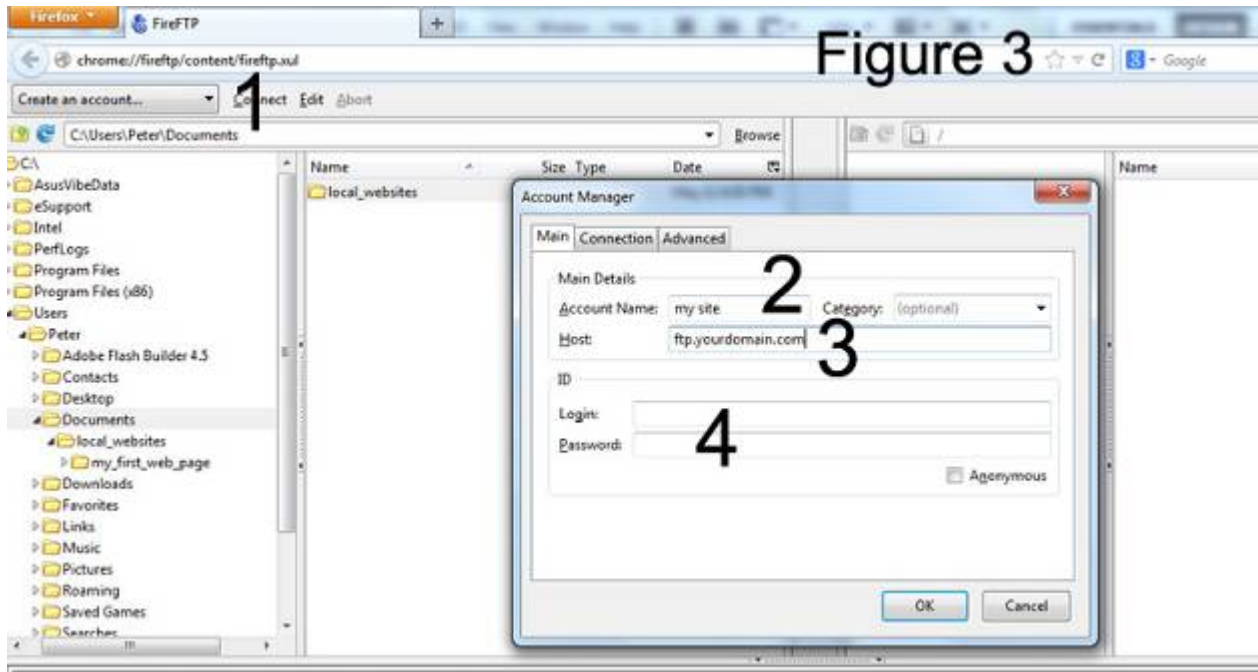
Firefox FireFTP +

chrome://fireftp/content/fireftp.xul

Figure 3

Google

Create an account... Connect Edit Abort

1

C:\Users\Peter\Documents Browse

/

C:\
AsusVibeData
eSupport
Intel
PerfLogs
Program Files
Program Files (x86)
Users
Peter
Adobe Flash Builder 4.5
Contacts
Desktop
Documents
local_websites
my_first_web_page
Downloads
Favorites
Links
Music
Pictures
Roaming
Saved Games
Searches

| Name | Size | Type | Date |
|---|---|---|---|
| local_websites | | | |

Name

Account Manager

Main Connection Advanced

Main Details

Account Name: my site

2

Category: (optional)

Host: ftp.yourdomain.com

3

ID

Login:

Password:

4

Anonymous

OK Cancel